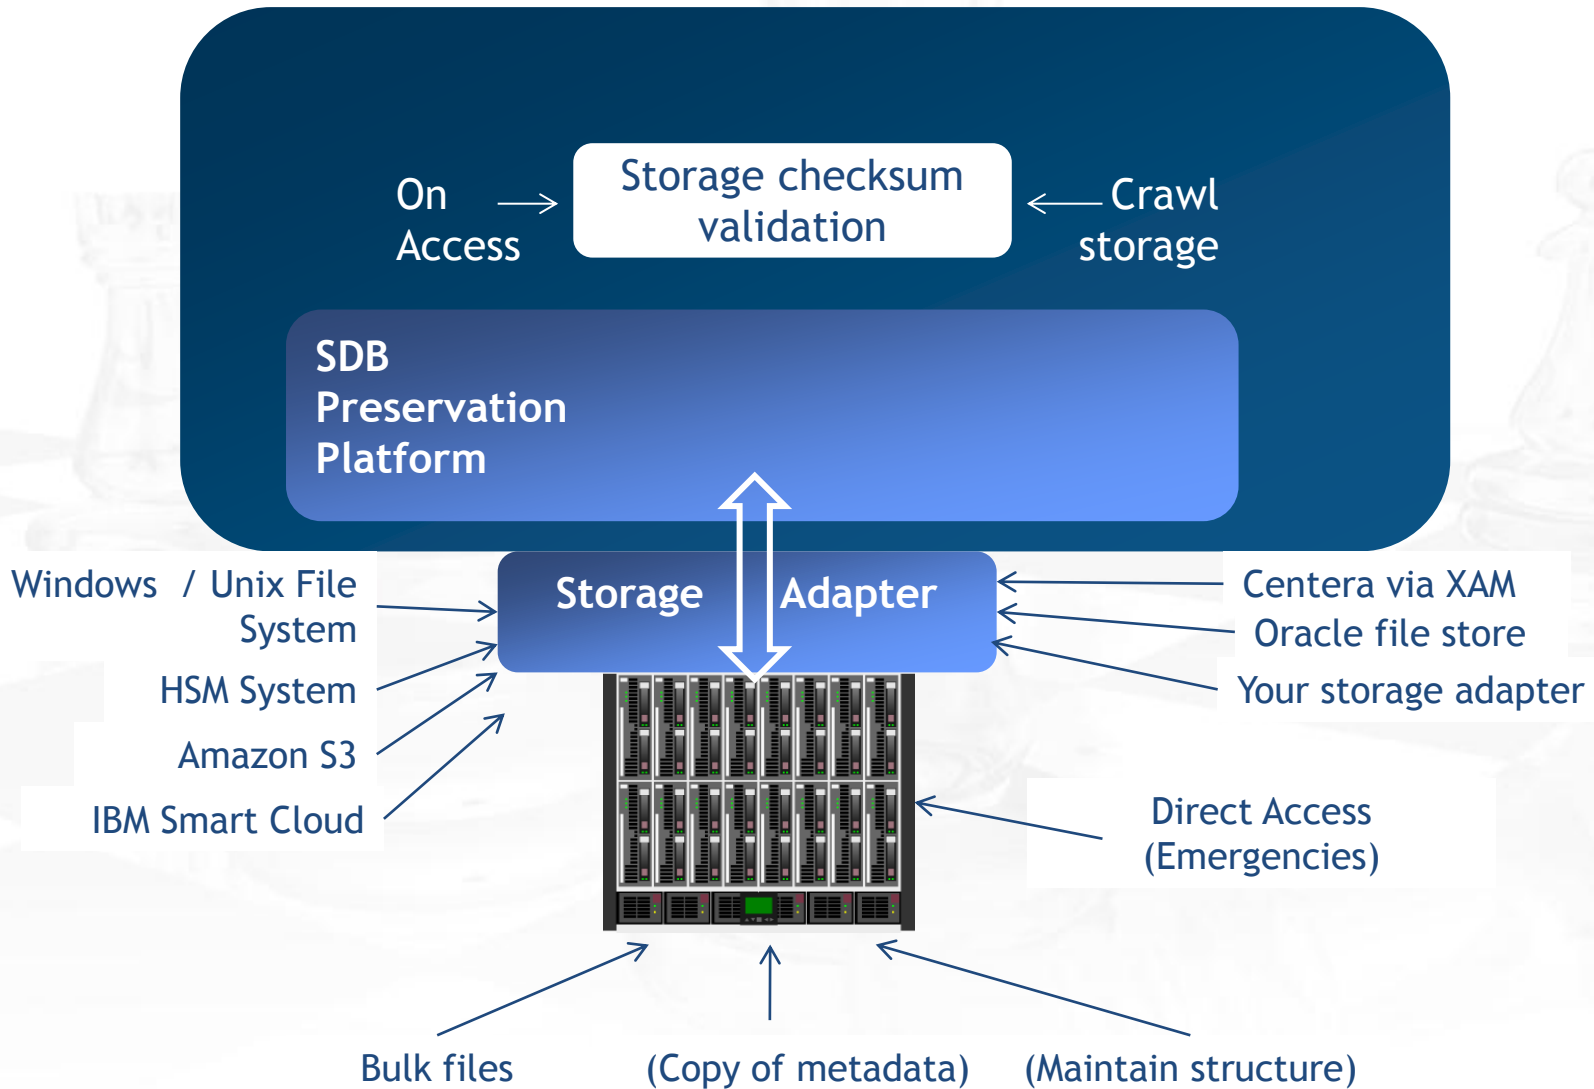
On Access

Storage checksum validation

Crawl storage

SDB Preservation Platform

Windows / Unix File System

HSM System

Amazon S3

IBM Smart Cloud

Storage Adapter

Centera via XAM

Oracle file store

Your storage adapter

Direct Access (Emergencies)

Bulk files

(Copy of metadata)

(Maintain structure)